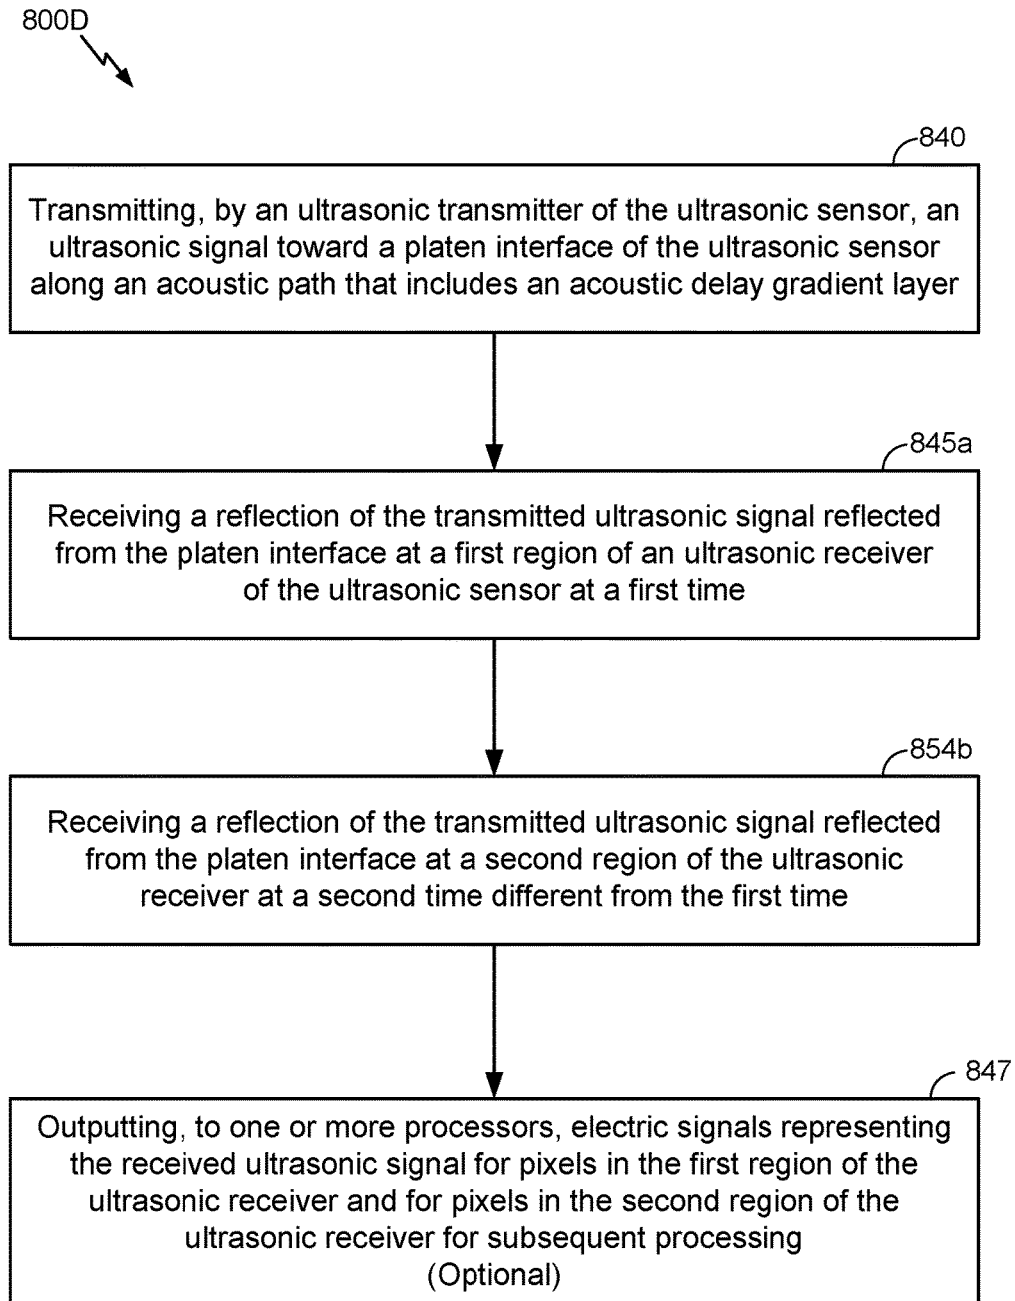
800D

840

Transmitting, by an ultrasonic transmitter of the ultrasonic sensor, an ultrasonic signal toward a platen interface of the ultrasonic sensor along an acoustic path that includes an acoustic delay gradient layer

845a

Receiving a reflection of the transmitted ultrasonic signal reflected from the platen interface at a first region of an ultrasonic receiver of the ultrasonic sensor at a first time

854b

Receiving a reflection of the transmitted ultrasonic signal reflected from the platen interface at a second region of the ultrasonic receiver at a second time different from the first time

847

Outputting, to one or more processors, electric signals representing the received ultrasonic signal for pixels in the first region of the ultrasonic receiver and for pixels in the second region of the ultrasonic receiver for subsequent processing (Optional)